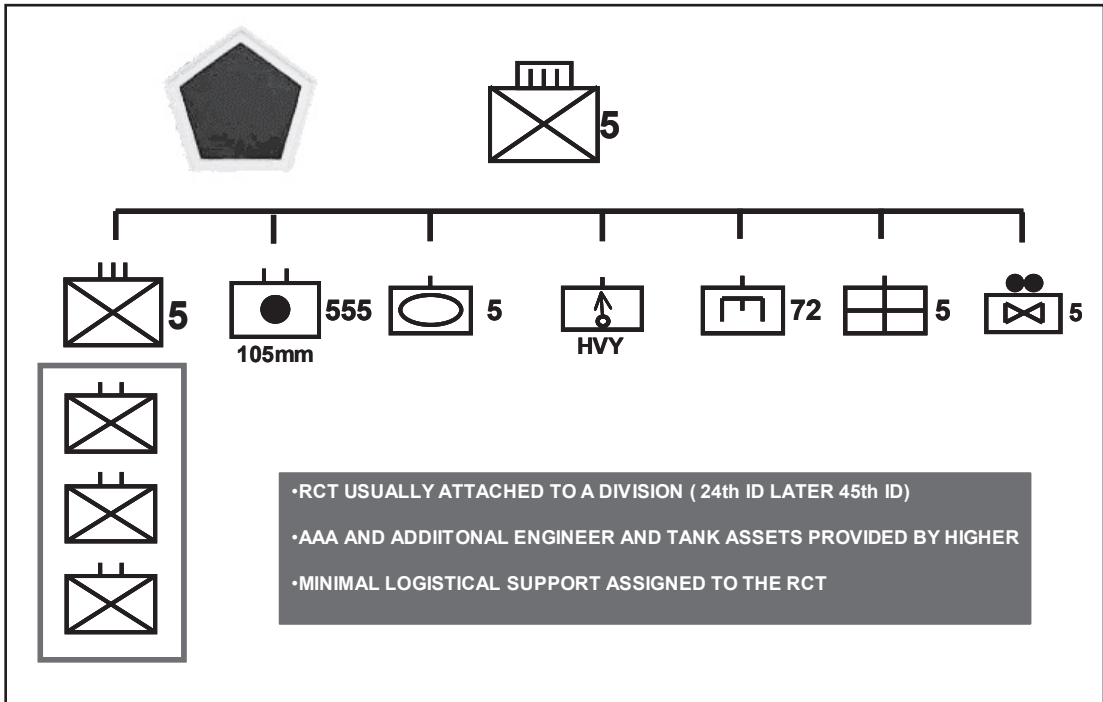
5

5

555

105mm

5

HVY

72

5

5

•RCT USUALLY ATTACHED TO A DIVISION ( 24th ID LATER 45th ID)

•AAA AND ADDIITONAL ENGINEER AND TANK ASSETS PROVIDED BY HIGHER

•MINIMAL LOGISTICAL SUPPORT ASSIGNED TO THE RCT